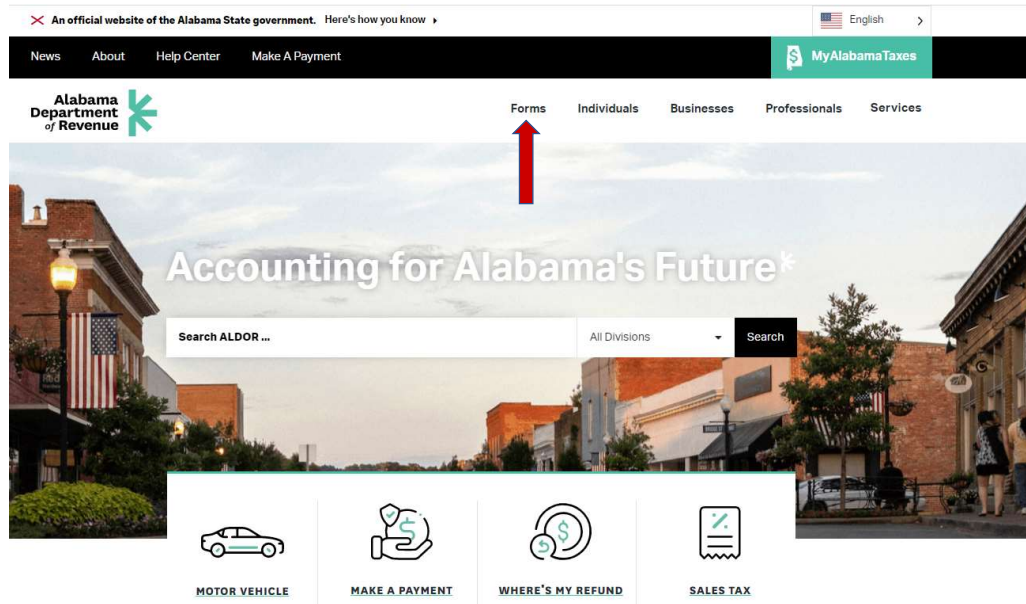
An official website of the Alabama State government. Here's how you know

English

News About Help Center Make A Payment

MyAlabamaTaxes

Alabama Department of Revenue

Forms Individuals Businesses Professionals Services

Accounting for Alabama's Future*

Search ALDOR ...

All Divisions

Search

MOTOR VEHICLE

MAKE A PAYMENT

WHERE'S MY REFUND

SALES TAX